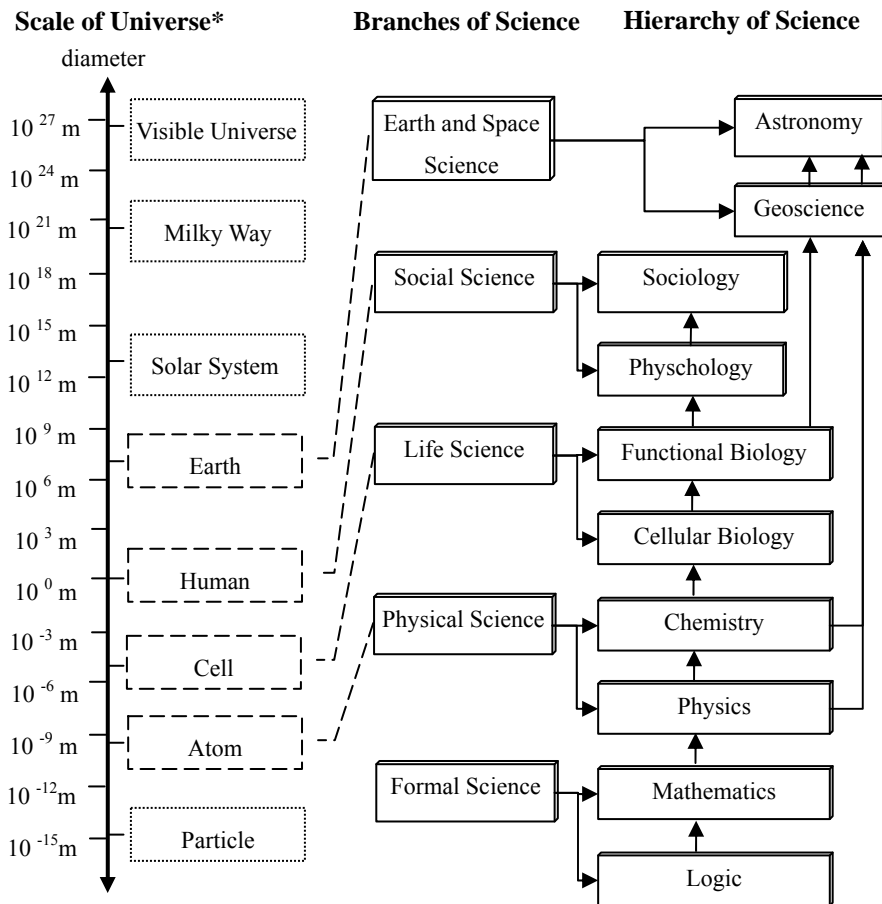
Scale of Universe*

diameter

$10^{27}$ m
$10^{24}$ m
$10^{21}$ m
$10^{18}$ m
$10^{15}$ m
$10^{12}$ m
$10^{9}$ m
$10^{6}$ m
$10^{3}$ m
$10^{0}$ m
$10^{-3}$ m
$10^{-6}$ m
$10^{-9}$ m
$10^{-12}$m
$10^{-15}$m

Visible Universe
Milky Way
Solar System
Earth
Human
Cell
Atom
Particle

Branches of Science

Earth and Space Science
Social Science
Life Science
Physical Science
Formal Science

Hierarchy of Science

Astronomy
Geoscience
Sociology
Physchology
Functional Biology
Cellular Biology
Chemistry
Physics
Mathematics
Logic